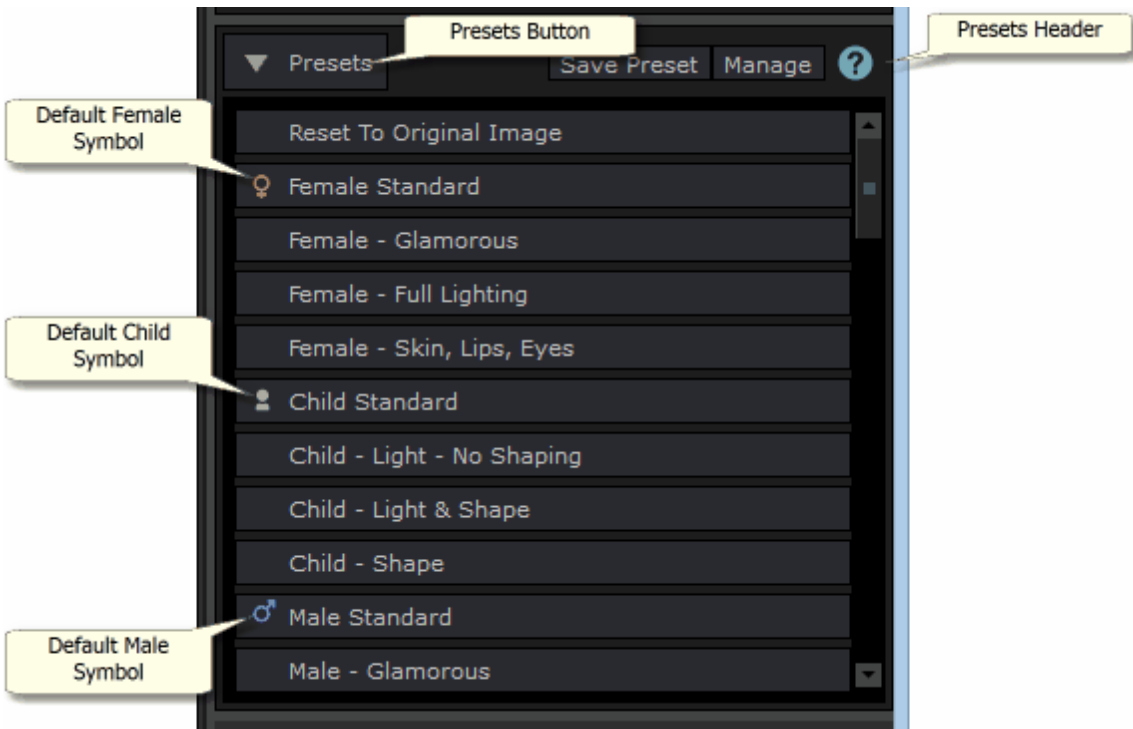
Presets Button

Presets Header

Presets

Save Preset

Manage

?

Default Female Symbol

Reset To Original Image

♀ Female Standard

Female - Glamorous

Female - Full Lighting

Default Child Symbol

Female - Skin, Lips, Eyes

Child Standard

Child - Light - No Shaping

Child - Light & Shape

Child - Shape

♂ Male Standard

Default Male Symbol

Male - Glamorous